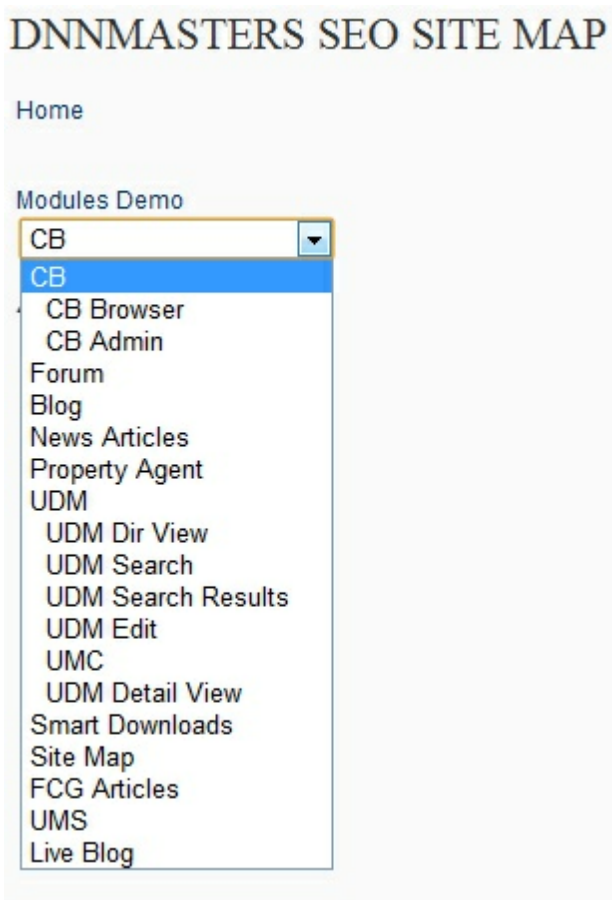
DNNMASTERS SEO SITE MAP

Home

Modules Demo

CB

CB
CB Browser
CB Admin
Forum
Blog
News Articles
Property Agent
UDM
UDM Dir View
UDM Search
UDM Search Results
UDM Edit
UMC
UDM Detail View
Smart Downloads
Site Map
FCG Articles
UMS
Live Blog